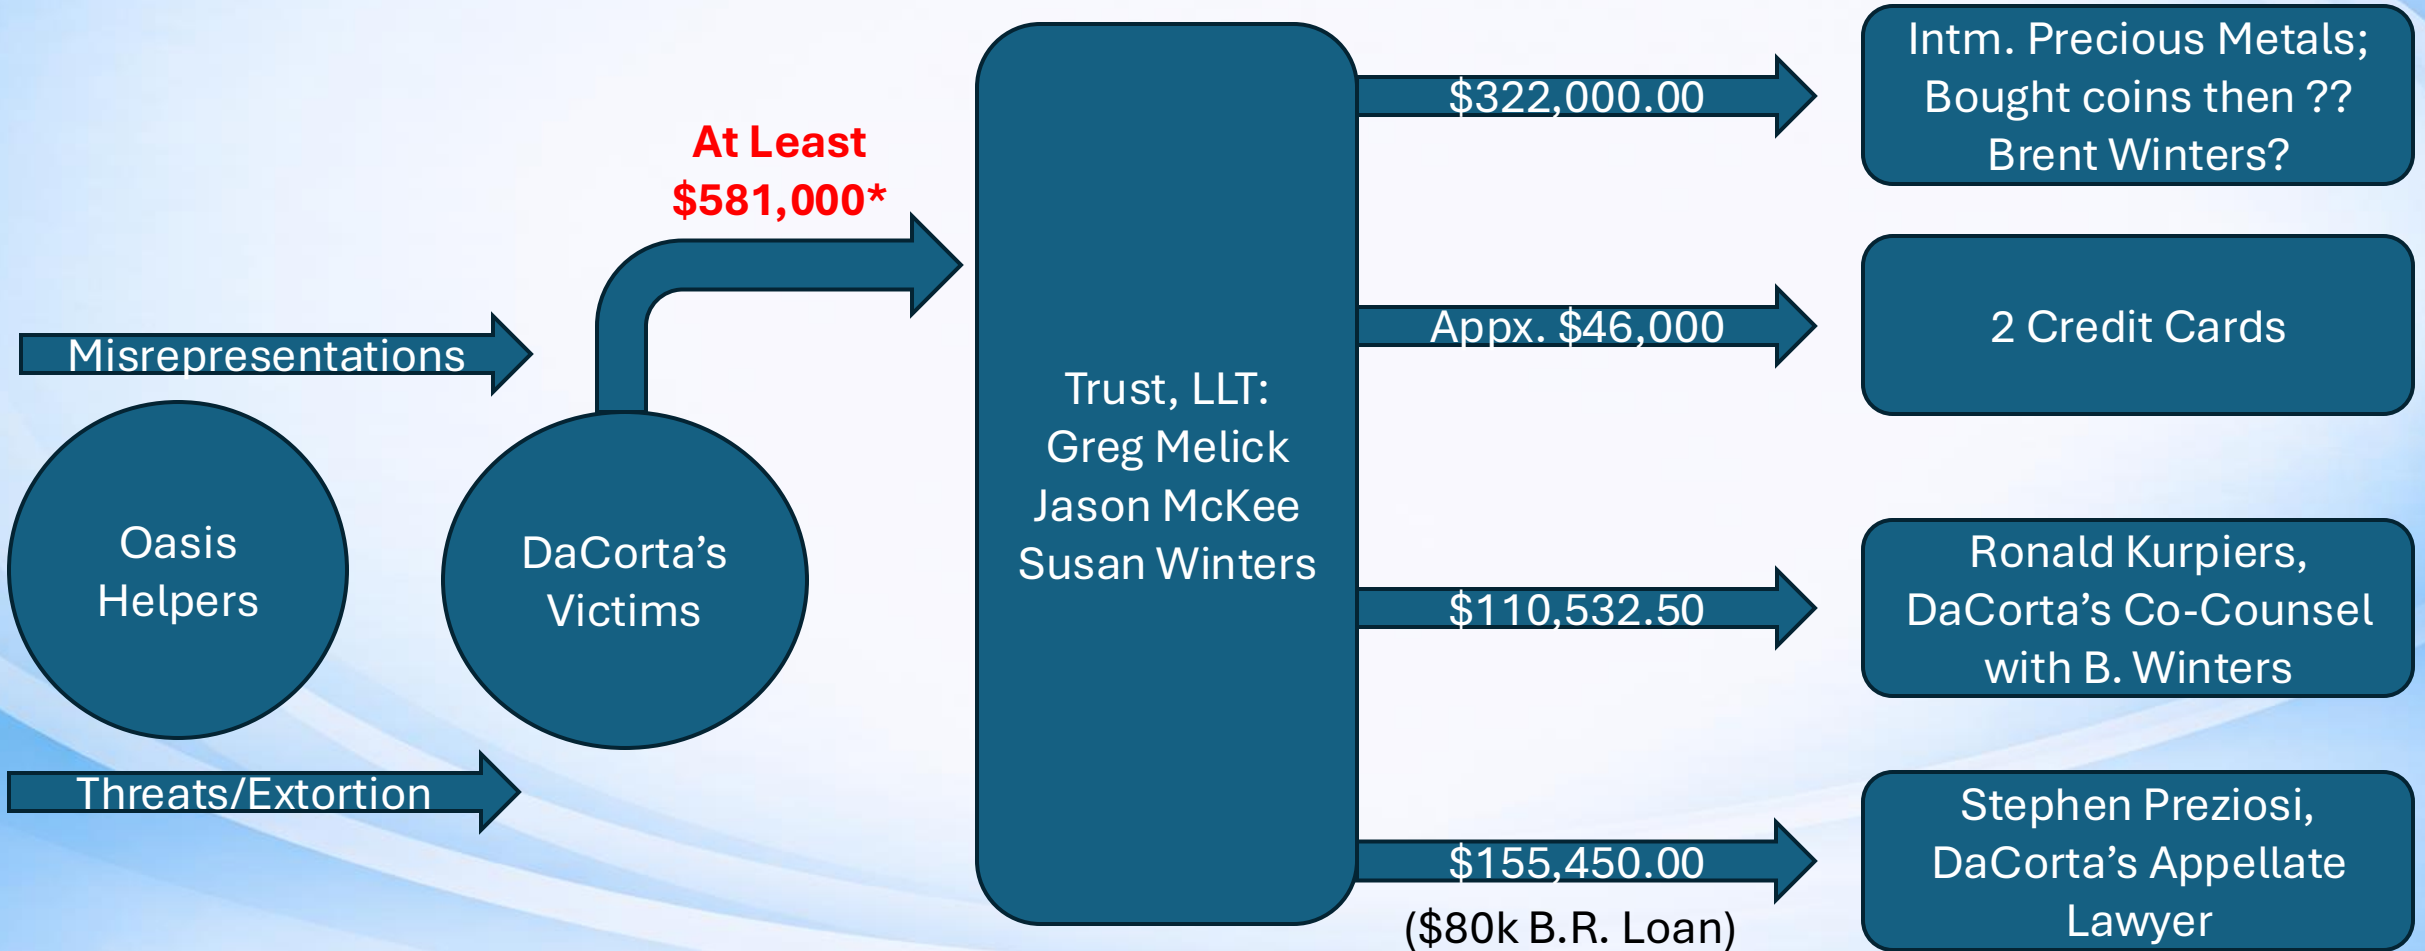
Misrepresentations

Oasis Helpers

DaCorta's Victims

Threats/Extortion

At Least $581,000*

Trust, LLT:
Greg Melick
Jason McKee
Susan Winters

$322,000.00

Intm. Precious Metals; Bought coins then ?? Brent Winters?

Appx. $46,000

2 Credit Cards

$110,532.50

Ronald Kurpiers, DaCorta's Co-Counsel with B. Winters

$155,450.00

($80k B.R. Loan)

Stephen Preziosi, DaCorta's Appellate Lawyer